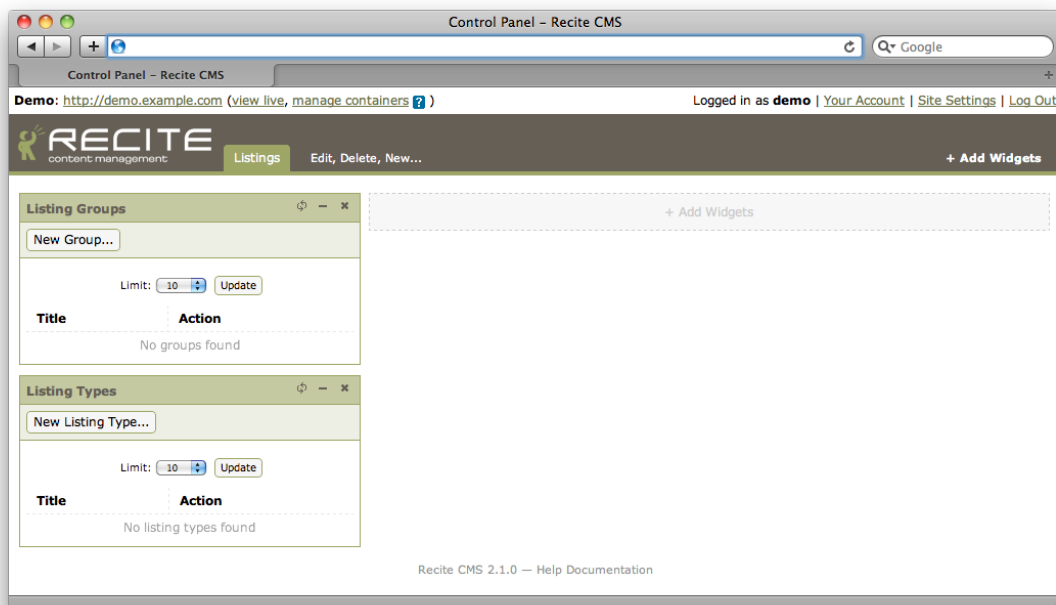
Control Panel – Recite CMS

Google

Control Panel – Recite CMS

Demo: http://demo.example.com (view live, manage containers ? )

Logged in as demo | Your Account | Site Settings | Log Out

RECITE
content management

Listings

Edit, Delete, New...

+ Add Widgets

Listing Groups

New Group...

Limit: 10 Update

| Title | Action |
|---|---|
| No groups found | |

Listing Types

New Listing Type...

Limit: 10 Update

| Title | Action |
|---|---|
| No listing types found | |

+ Add Widgets

Recite CMS 2.1.0 — Help Documentation